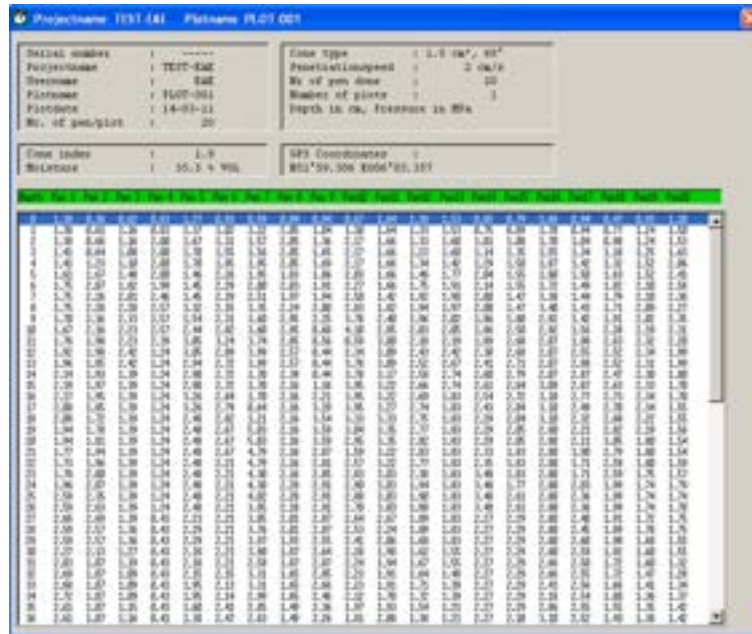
Projectname TEST-EAE Plotname PLOT 001

Serial number : ------
Projectname : TEST-EAE
Username : EAE
Plotname : PLOT-001
Plotdate : 14-03-11
Nr. of pen/plot : 20

Cone type : 1.0 cm², 60°
Penetrationspeed : 2 cm/s
Nr of pen done : 20
Number of plots : 1
Depth in cm, Pressure in MPa

Cone index : 1.9
Moisture : 35.3 % VOL

GPS Coordinates :
N51°59.306 E006°03.157

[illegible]